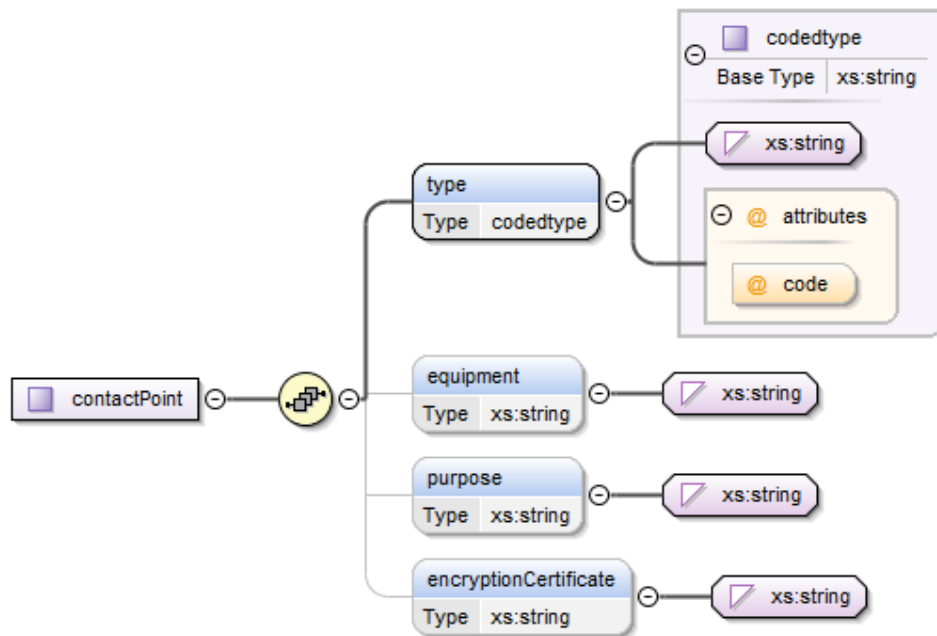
codedtype
Base Type xs:string

xs:string

type
Type codedtype

attributes

code

contactPoint

equipment
Type xs:string

xs:string

purpose
Type xs:string

xs:string

encryptionCertificate
Type xs:string

xs:string